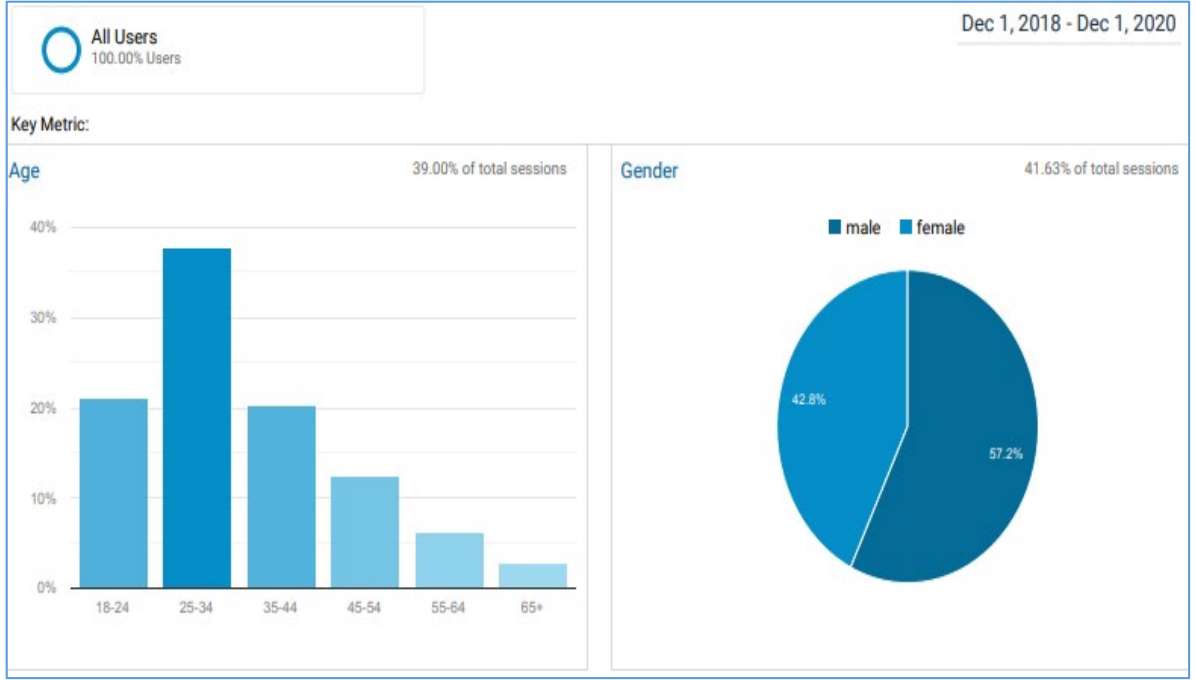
All Users
100.00% Users

Dec 1, 2018 - Dec 1, 2020

Key Metric:

Age
39.00% of total sessions

40%
30%
20%
10%
0%
18-24
25-34
35-44
45-54
55-64
65+

Gender
41.63% of total sessions

male
female

42.8%
57.2%